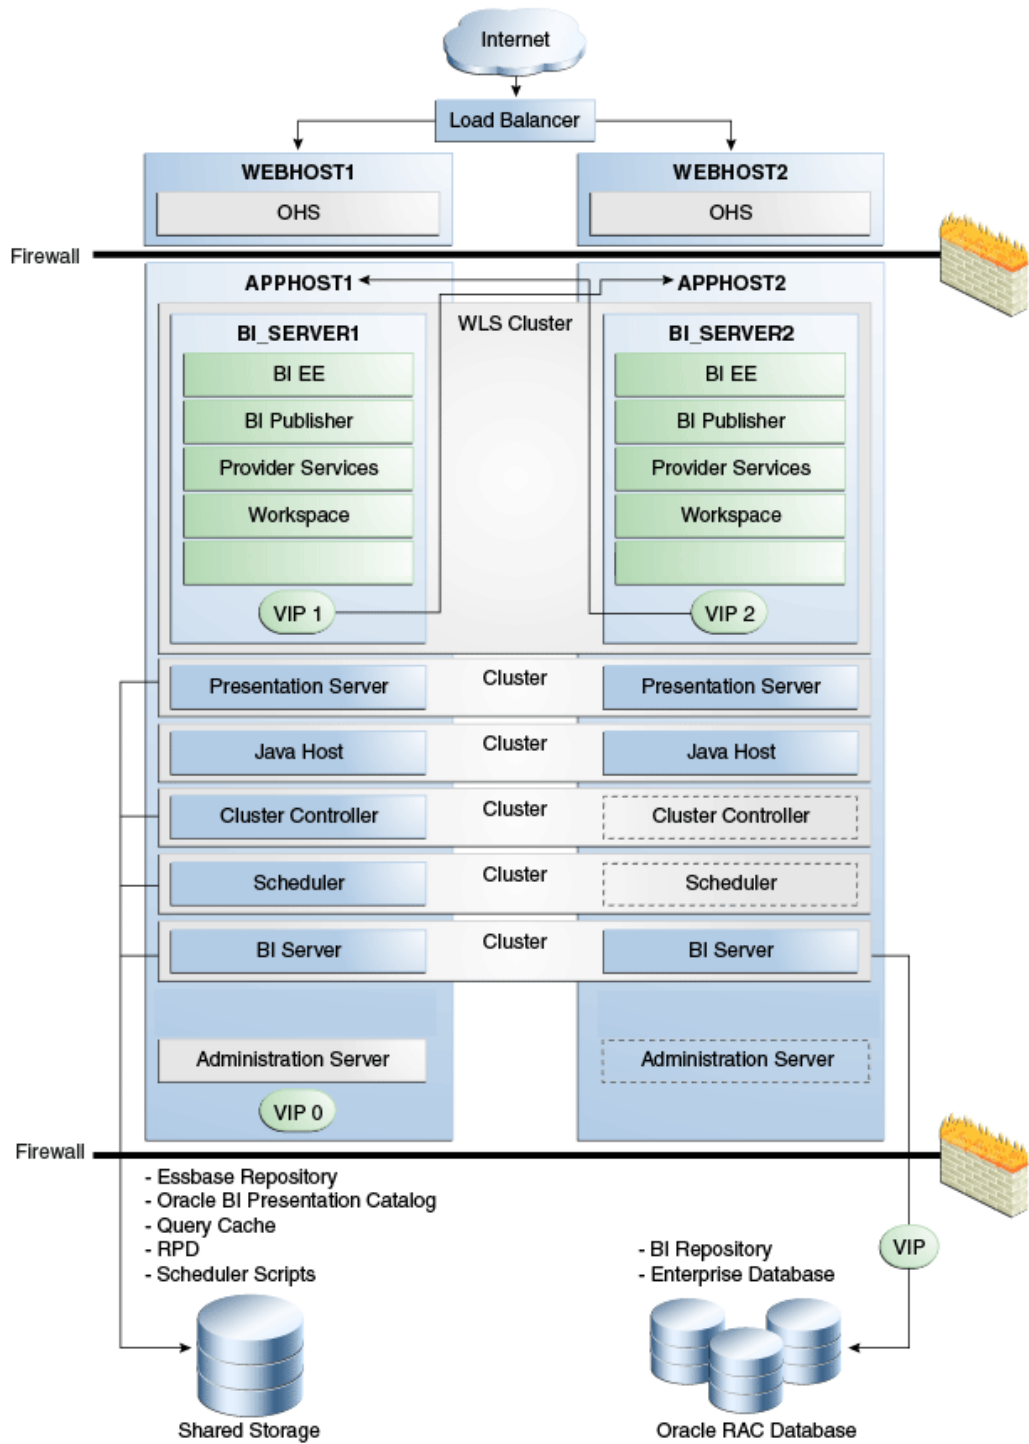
Internet

Load Balancer

WEBHOST1

OHS

WEBHOST2

OHS

Firewall

APPHOST1

APPHOST2

WLS Cluster

BI_SERVER1

BI EE

BI Publisher

Provider Services

Workspace

VIP 1

BI_SERVER2

BI EE

BI Publisher

Provider Services

Workspace

VIP 2

Presentation Server

Cluster

Presentation Server

Java Host

Cluster

Java Host

Cluster Controller

Cluster

Cluster Controller

Scheduler

Cluster

Scheduler

BI Server

Cluster

BI Server

Administration Server

VIP 0

Administration Server

Firewall

- Essbase Repository
- Oracle BI Presentation Catalog
- Query Cache
- RPD
- Scheduler Scripts

- BI Repository
- Enterprise Database

VIP

Shared Storage

Oracle RAC Database